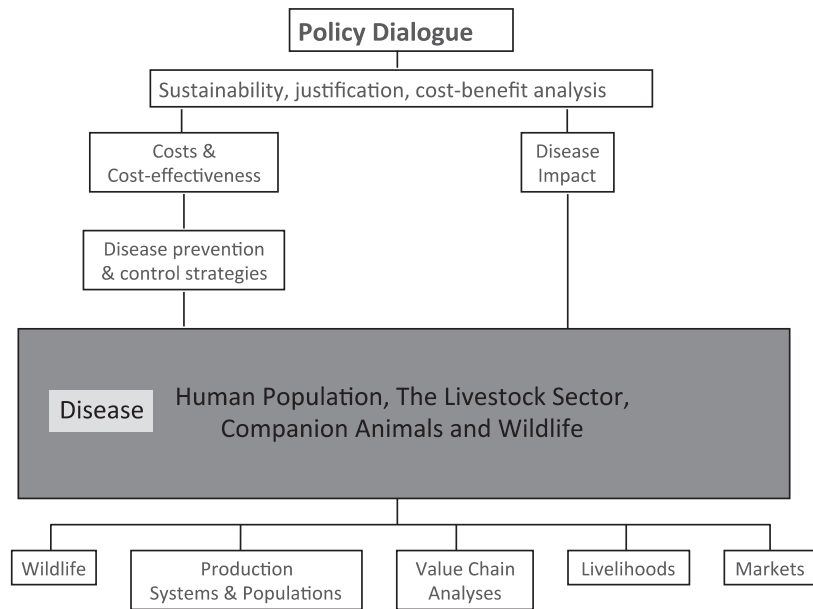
Policy Dialogue

Sustainability, justification, cost-benefit analysis

Costs & Cost-effectiveness

Disease Impact

Disease prevention & control strategies

Disease

Human Population, The Livestock Sector, Companion Animals and Wildlife

Wildlife

Production Systems & Populations

Value Chain Analyses

Livelihoods

Markets